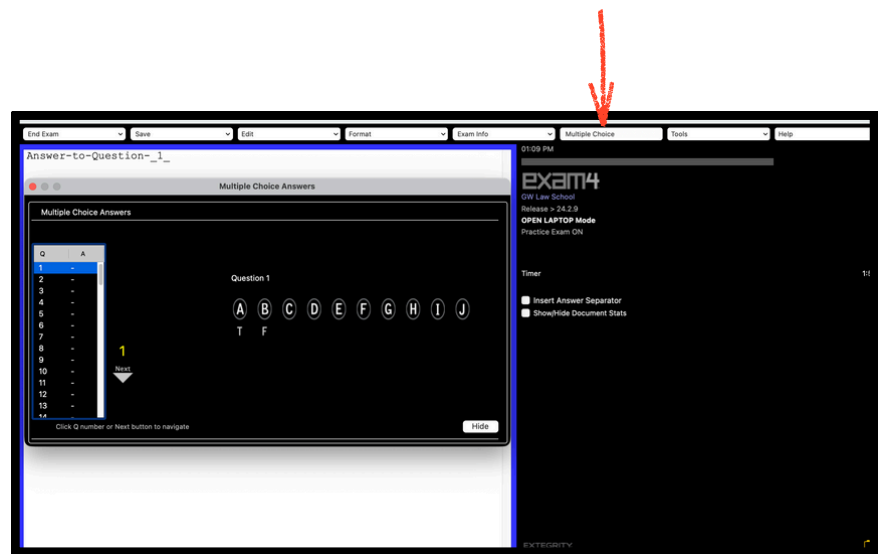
End Exam
Save
Edit
Format
Exam Info
Multiple Choice
Tools
Help

Answer-to-Question-_1_

Multiple Choice Answers

Multiple Choice Answers

| Q | A |
|---|---|
| 1 | - |
| 2 | - |
| 3 | - |
| 4 | - |
| 5 | - |
| 6 | - |
| 7 | - |
| 8 | - |
| 9 | - |
| 10 | - |
| 11 | - |
| 12 | - |
| 13 | - |

1
Next

Question 1

A B C D E F G H I J
T F

Click Q number or Next button to navigate

Hide

01:09 PM

EXAM4
GW Law School
Release > 24.2.9
OPEN LAPTOP Mode
Practice Exam ON

Timer

Insert Answer Separator
Show/Hide Document Stats

EXTEGRITY